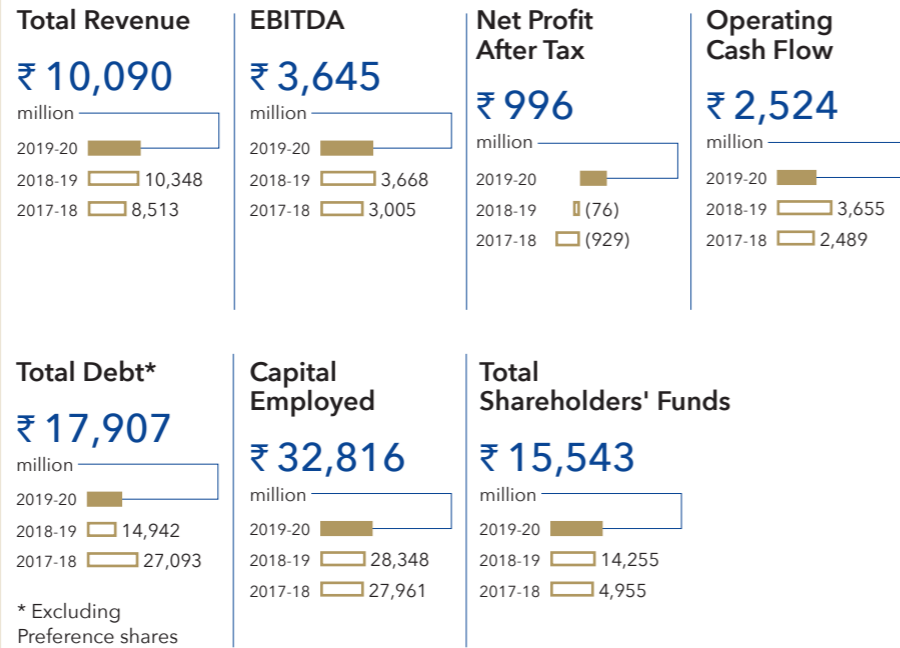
Total Revenue
₹ 10,090
million
2019-20
2018-19 10,348
2017-18 8,513

EBITDA
₹ 3,645
million
2019-20
2018-19 3,668
2017-18 3,005

Net Profit After Tax
₹ 996
million
2019-20
2018-19 (76)
2017-18 (929)

Operating Cash Flow
₹ 2,524
million
2019-20
2018-19 3,655
2017-18 2,489

Total Debt*
₹ 17,907
million
2019-20
2018-19 14,942
2017-18 27,093

* Excluding Preference shares

Capital Employed
₹ 32,816
million
2019-20
2018-19 28,348
2017-18 27,961

Total Shareholders' Funds
₹ 15,543
million
2019-20
2018-19 14,255
2017-18 4,955